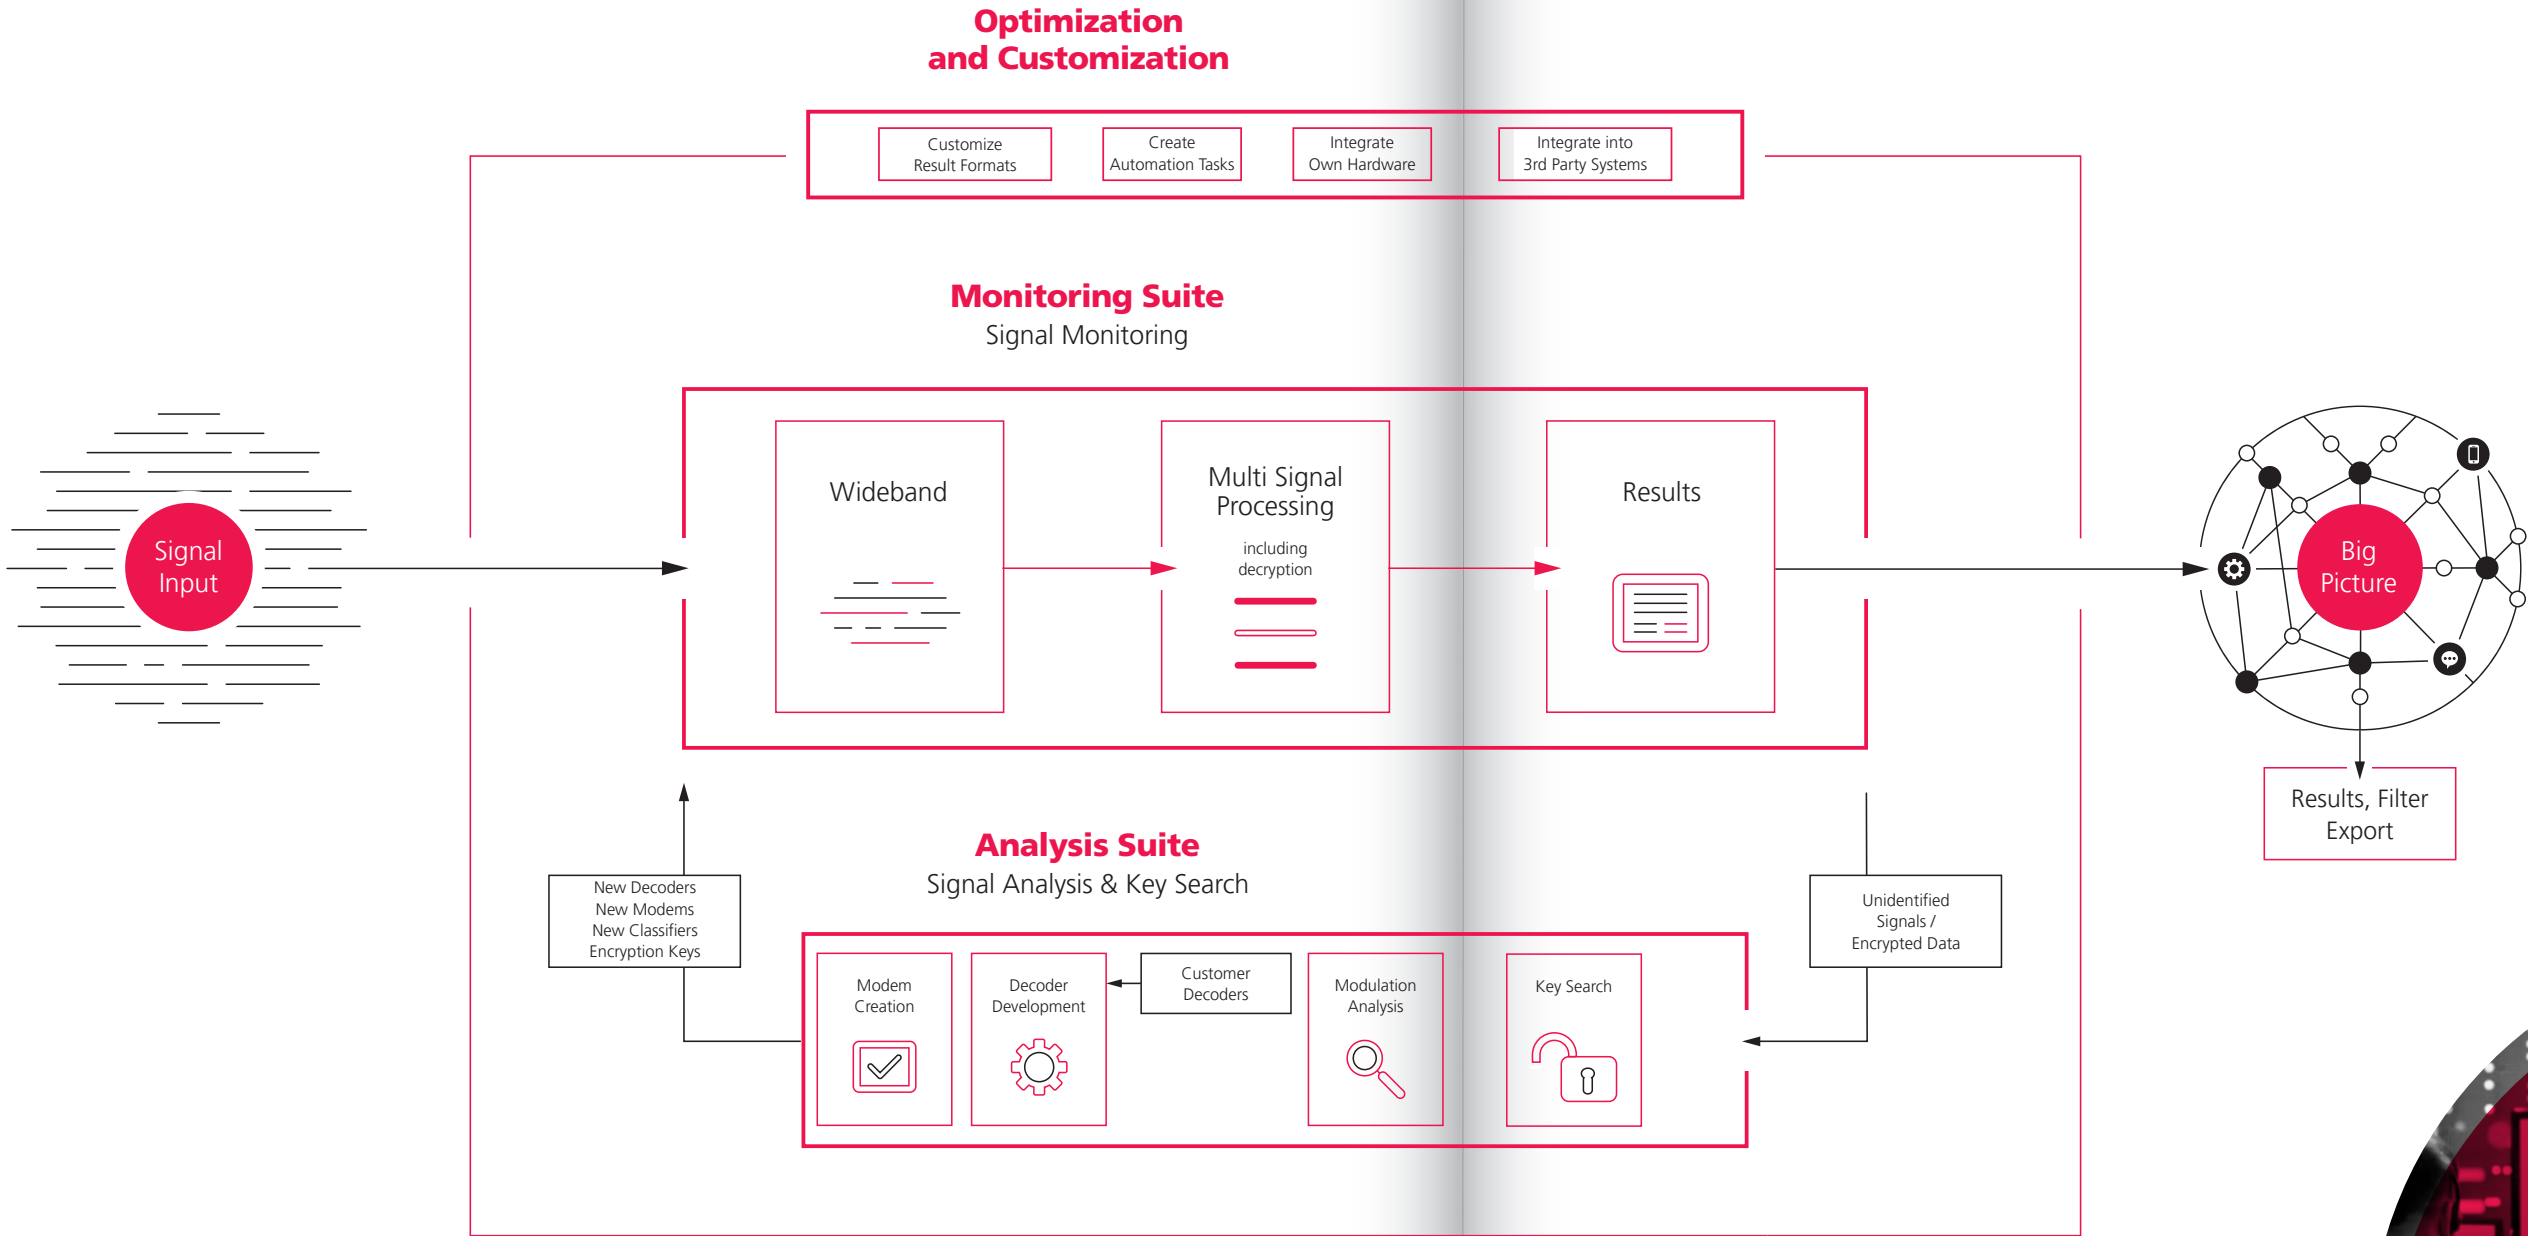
Optimization and Customization

Customize Result Formats

Create Automation Tasks

Integrate Own Hardware

Integrate into 3rd Party Systems

Monitoring Suite
Signal Monitoring

Signal Input

Wideband

Multi Signal Processing
including decryption

Results

Big Picture

Results, Filter Export

Analysis Suite
Signal Analysis & Key Search

New Decoders
New Modems
New Classifiers
Encryption Keys

Unidentified Signals / Encrypted Data

Modem Creation

Decoder Development

Customer Decoders

Modulation Analysis

Key Search